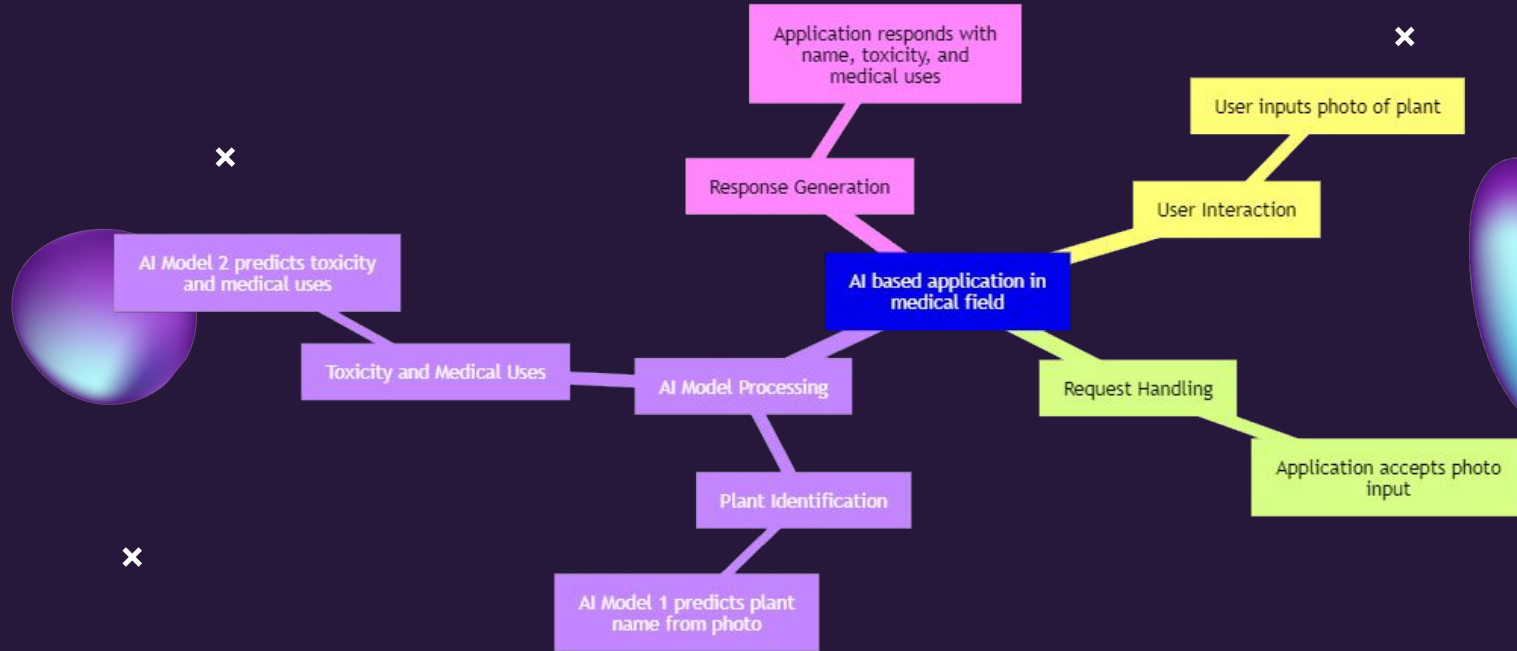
AI based application in medical field

Response Generation

Application responds with name, toxicity, and medical uses

User Interaction

User inputs photo of plant

Request Handling

Application accepts photo input

AI Model Processing

Toxicity and Medical Uses

AI Model 2 predicts toxicity and medical uses

Plant Identification

AI Model 1 predicts plant name from photo